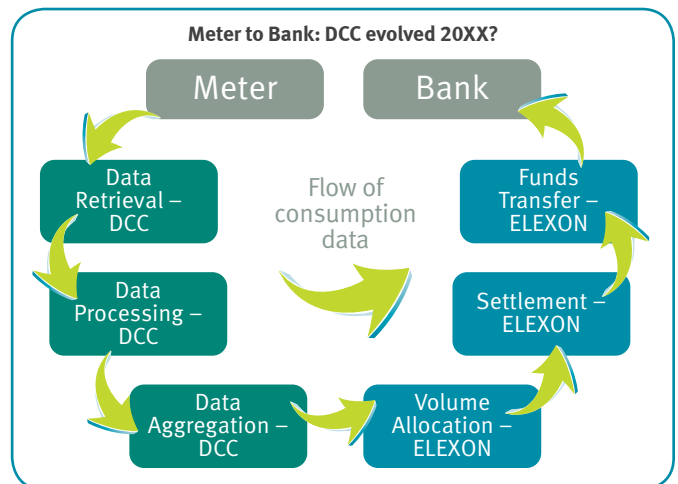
Meter to Bank: DCC evolved 20XX?

Meter

Bank

Data Retrieval – DCC

Data Processing – DCC

Data Aggregation – DCC

Flow of consumption data

Volume Allocation – ELEXON

Settlement – ELEXON

Funds Transfer – ELEXON